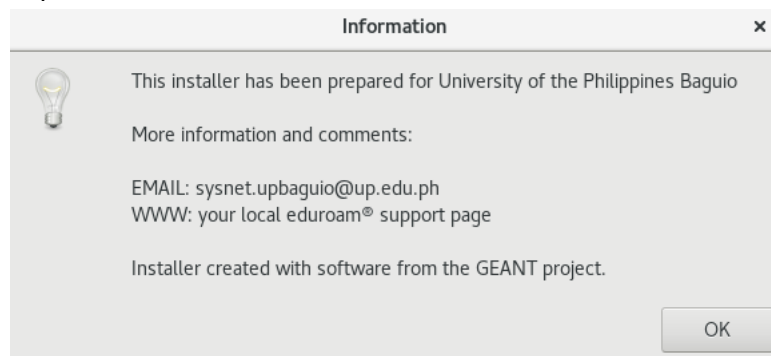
Information ×

This installer has been prepared for University of the Philippines Baguio

More information and comments:

EMAIL: sysnet.upbaguio@up.edu.ph
WWW: your local eduroam® support page

Installer created with software from the GEANT project.

OK